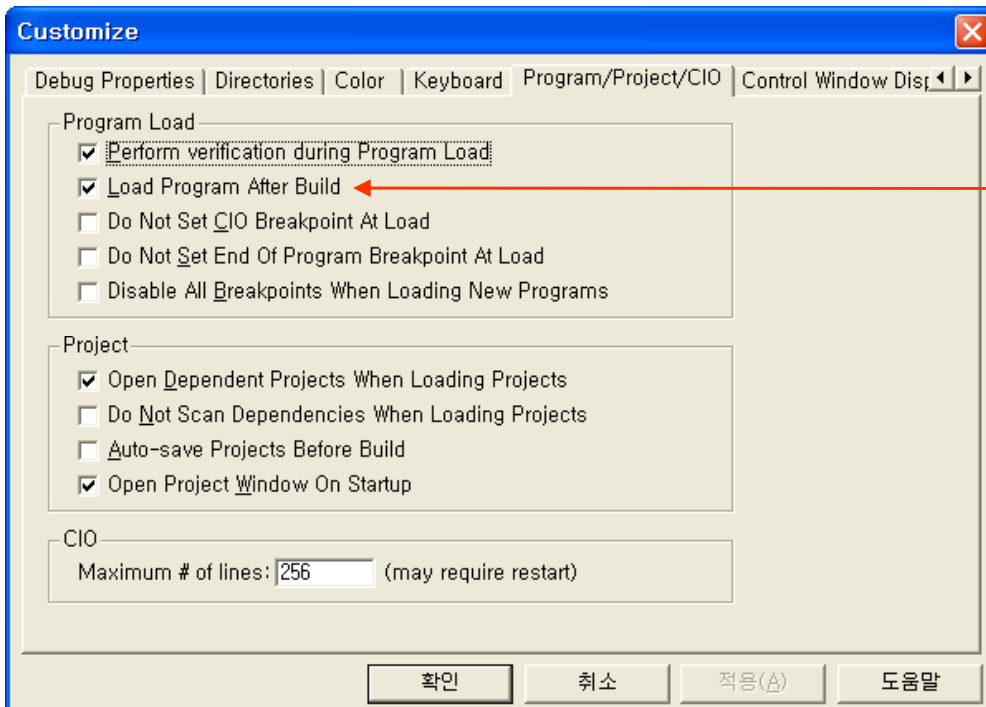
Customize

Debug Properties | Directories | Color | Keyboard | Program/Project/CIO | Control Window Disp

Program Load
☑ Perform verification during Program Load
☑ Load Program After Build
☐ Do Not Set CIO Breakpoint At Load
☐ Do Not Set End Of Program Breakpoint At Load
☐ Disable All Breakpoints When Loading New Programs

Project
☑ Open Dependent Projects When Loading Projects
☐ Do Not Scan Dependencies When Loading Projects
☐ Auto-save Projects Before Build
☑ Open Project Window On Startup

CIO
Maximum # of lines: 256 (may require restart)

확인 | 취소 | 적용(A) | 도움말